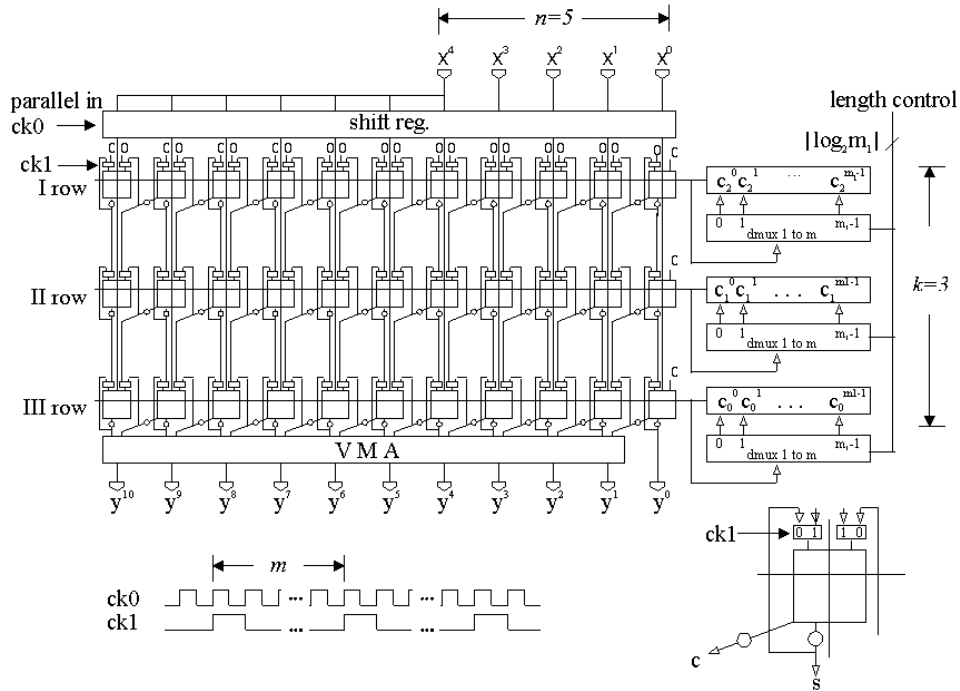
$n=5$

$x^4$ $x^3$ $x^2$ $x^1$ $x^0$

parallel in
ck0

shift reg.

length control

$\lfloor \log_2 m_1 \rfloor$

ck1

I row

0 1 0 1 0 1 0 1 0 1 0 1 0 1 0 1 0 1 0 1 0

c

$c_2^0\ c_2^1\ \dots\ c_2^{m_1-1}$

0 1 dmux 1 to m $m_1-1$

c

II row

$c_1^0\ c_1^1\ \dots\ c_1^{m1-1}$

0 1 dmux 1 to m $m_1-1$

$k=3$

c

III row

$c_0^0\ c_0^1\ \dots\ c_0^{m1-1}$

0 1 dmux 1 to m $m_1-1$

V M A

$y^{10}$ $y^9$ $y^8$ $y^7$ $y^6$ $y^5$ $y^4$ $y^3$ $y^2$ $y^1$ $y^0$

ck1

0 1 1 0

$m$

ck0

ck1

c

s